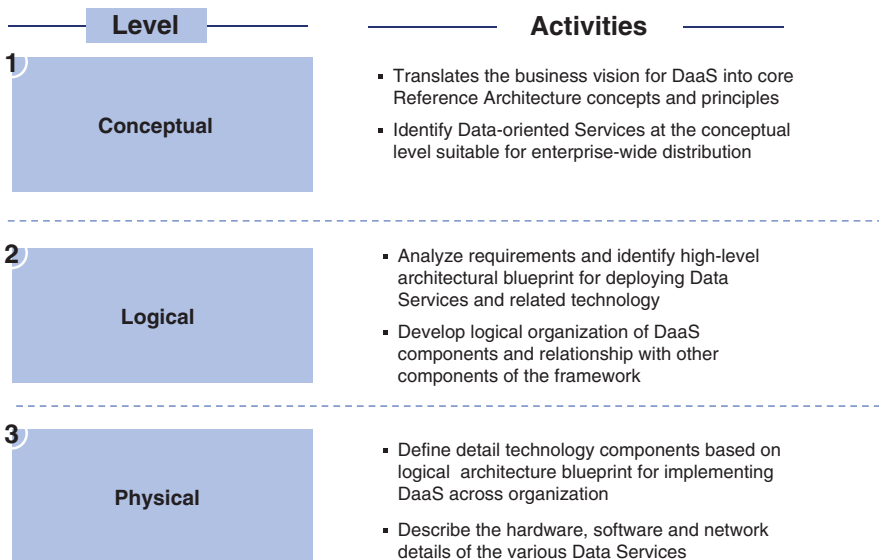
Level

Activities

1

Conceptual

- Translates the business vision for DaaS into core Reference Architecture concepts and principles
- Identify Data-oriented Services at the conceptual level suitable for enterprise-wide distribution

2

Logical

- Analyze requirements and identify high-level architectural blueprint for deploying Data Services and related technology
- Develop logical organization of DaaS components and relationship with other components of the framework

3

Physical

- Define detail technology components based on logical architecture blueprint for implementing DaaS across organization
- Describe the hardware, software and network details of the various Data Services